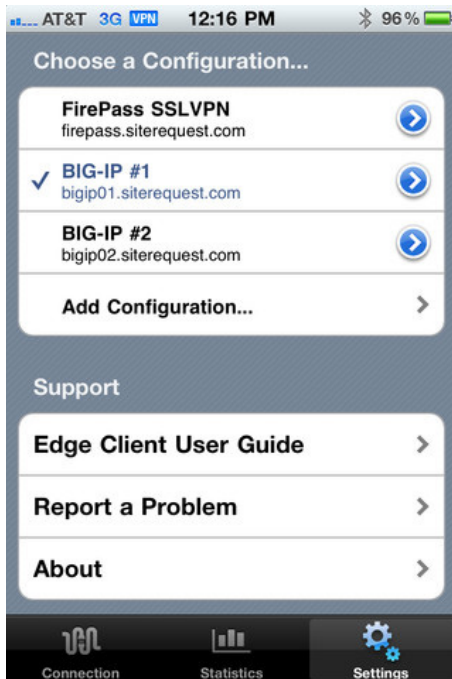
AT&T 3G VPN 12:16 PM 96 %

Choose a Configuration...

FirePass SSLVPN
firepass.siterequest.com

✓ BIG-IP #1
bigip01.siterequest.com

BIG-IP #2
bigip02.siterequest.com

Add Configuration...

Support

Edge Client User Guide

Report a Problem

About

Connection Statistics Settings